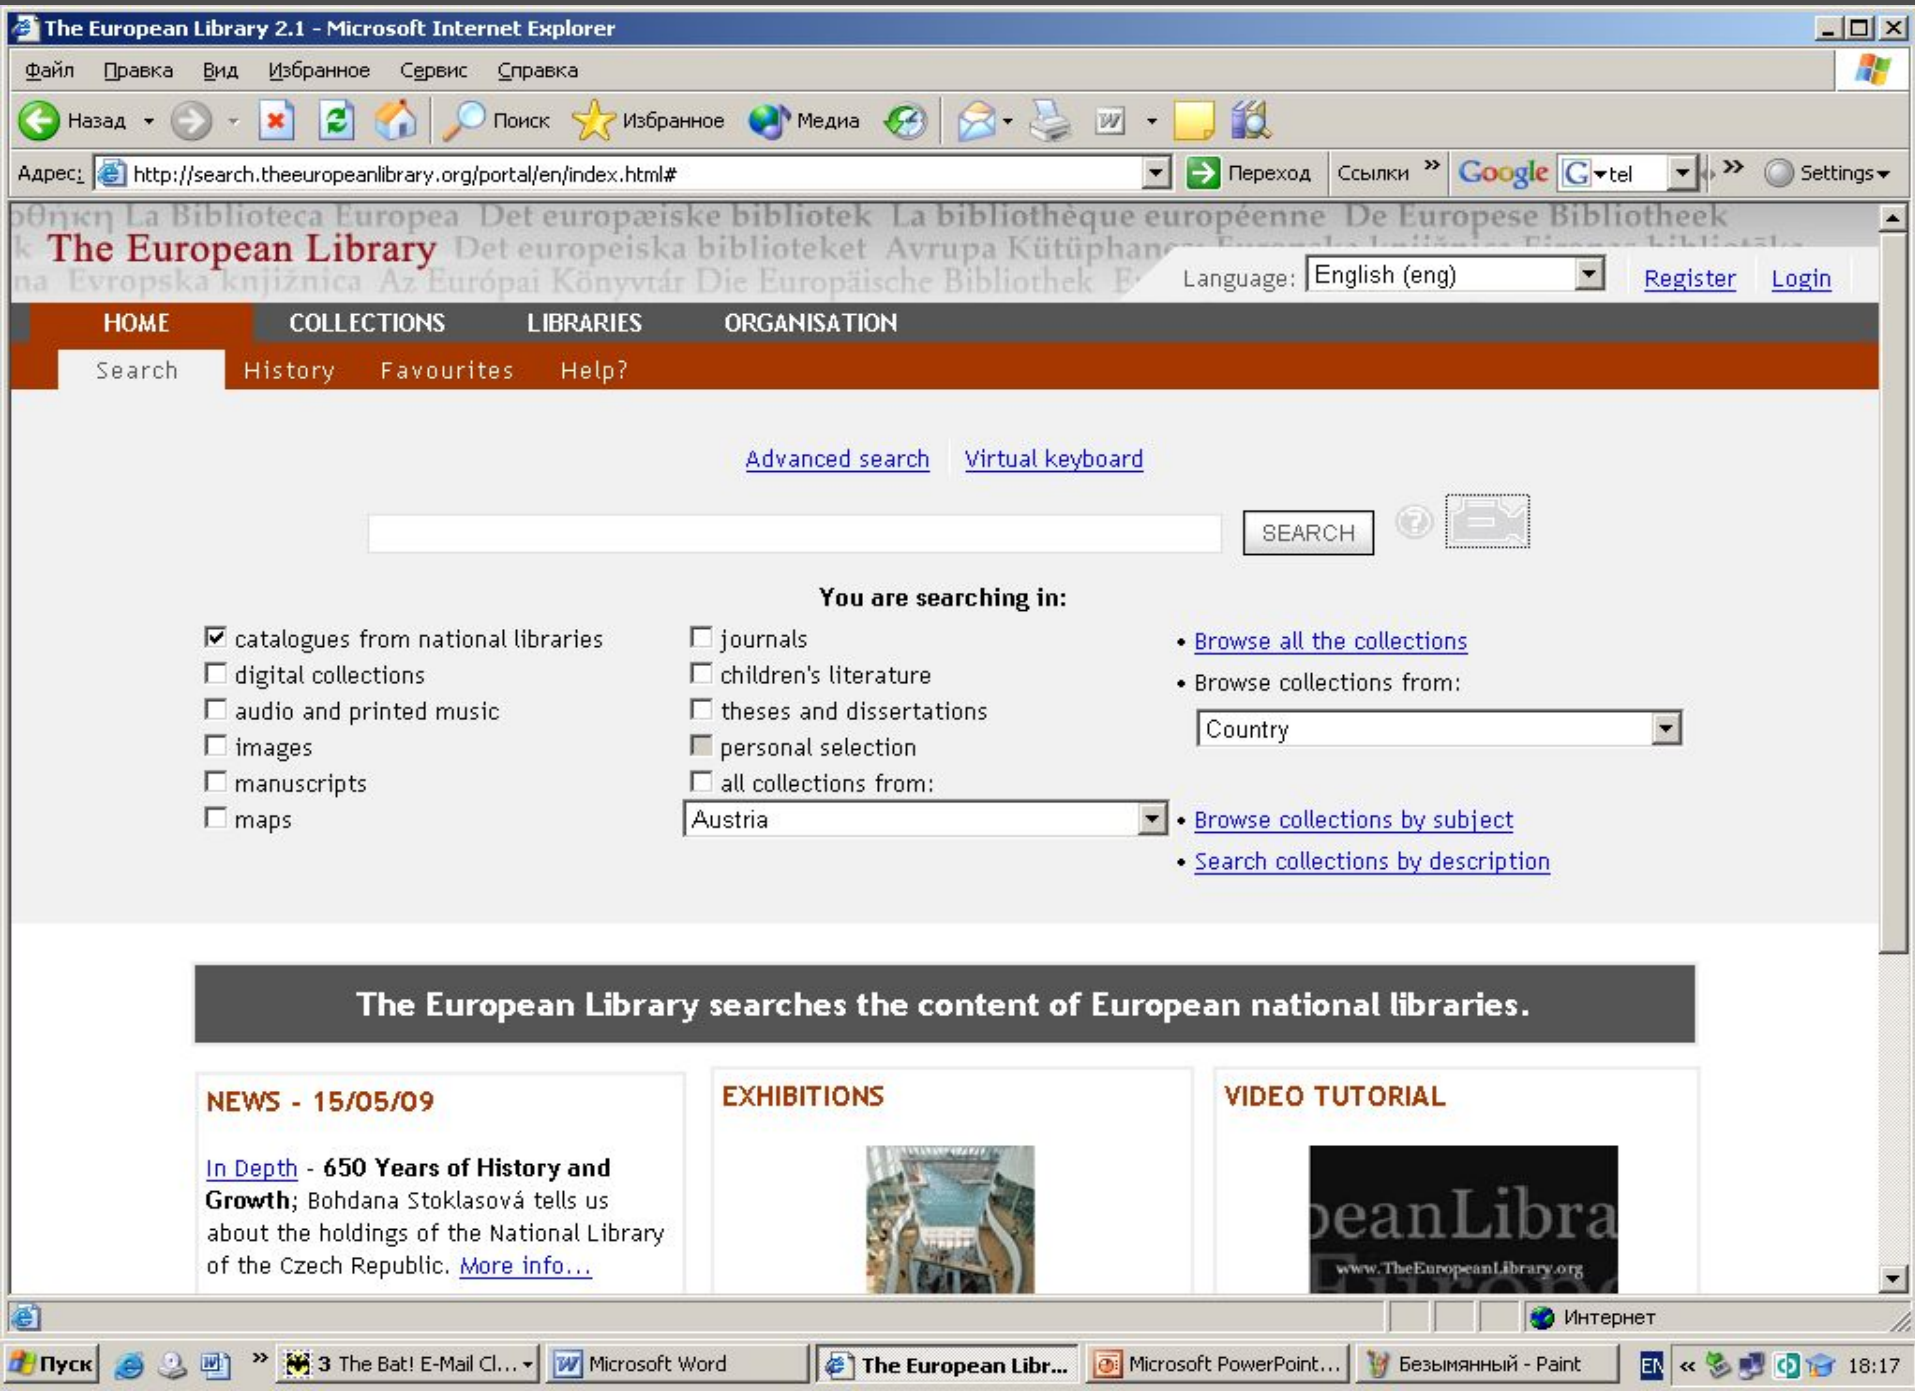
The European Library 2.1 - Microsoft Internet Explorer

Файл Правка Вид Избранное Сервис Справка

Назад Поиск Избранное Медиа

Адрес: http://search.theeuropeanlibrary.org/portal/en/index.html# Переход Ссылки Google tel Settings

θήκη La Biblioteca Europea Det europæiske bibliotek La bibliothèque européenne De Europese Bibliotheek
The European Library Det europeiska biblioteket Avrupa Kütüphan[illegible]
Evropska knjižnica Az Európai Könyvtár Die Europäische Bibliothek

Language: English (eng) Register Login

HOME COLLECTIONS LIBRARIES ORGANISATION

Search History Favourites Help?

Advanced search | Virtual keyboard

SEARCH

You are searching in:

- [x] catalogues from national libraries
- [ ] digital collections
- [ ] audio and printed music
- [ ] images
- [ ] manuscripts
- [ ] maps

- [ ] journals
- [ ] children's literature
- [ ] theses and dissertations
- [ ] personal selection
- [ ] all collections from:

Austria

• Browse all the collections
• Browse collections from:

Country

• Browse collections by subject
• Search collections by description

The European Library searches the content of European national libraries.

NEWS - 15/05/09

In Depth - 650 Years of History and Growth; Bohdana Stoklasová tells us about the holdings of the National Library of the Czech Republic. More info...

EXHIBITIONS

VIDEO TUTORIAL

peanLibra
www.TheEuropeanLibrary.org

Интернет

Пуск 3 The Bat! E-Mail Cl... Microsoft Word The European Libr... Microsoft PowerPoint... Безымянный - Paint EN 18:17